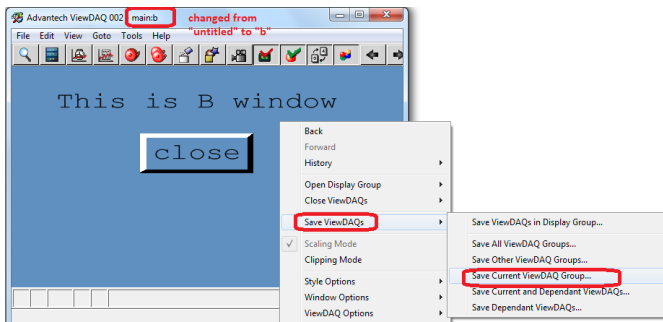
Advantech ViewDAQ 002 main:b

changed from "untitled" to "b"

File Edit View Goto Tools Help

This is B window

close

Back
Forward
History
Open Display Group
Close ViewDAQs
Save ViewDAQs
Scaling Mode
Clipping Mode
Style Options
Window Options
ViewDAQ Options

Save ViewDAQs in Display Group...
Save All ViewDAQ Groups...
Save Other ViewDAQ Groups...
Save Current ViewDAQ Group...
Save Current and Dependant ViewDAQs...
Save Dependant ViewDAQs...